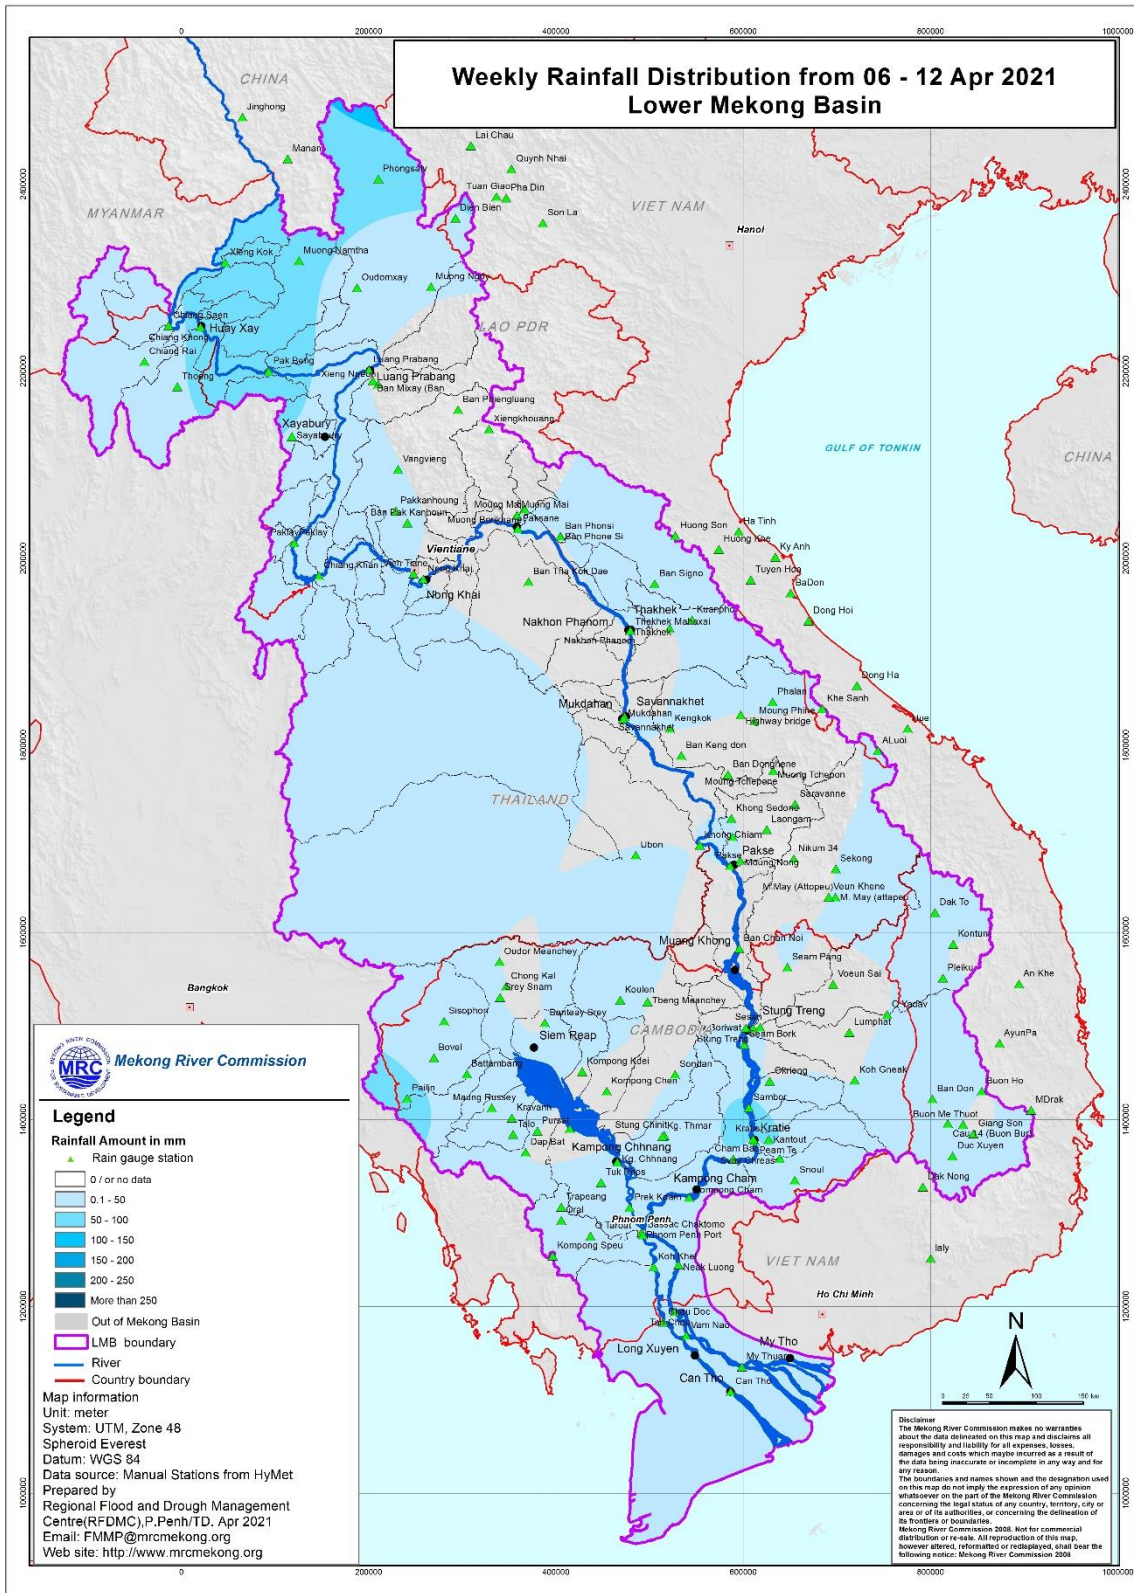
0 200000 400000 600000 800000 1000000

Weekly Rainfall Distribution from 06 - 12 Apr 2021
Lower Mekong Basin

CHINA
Jinghong
Manan
Lai Chau
Quynh Nhai
Phongsaly
Tuan Giao
Pha Din
Dien Bien
Son La
VIET NAM
MYANMAR
Hanoi
Xieng Kok
Muong Namtha
Oudomxay
Muong Ngoy
LAO PDR
Chiang Saen
Huay Xay
Chiang Khong
Chiang Rai
Pak Beng
Thoeng
Luang Prabang
Xieng Ngeun
Luang Prabang
Ban Mixay (Ban
Ban Phiengluang
Xiengkhouang
Xayabury
Sayabury
GULF OF TONKIN
CHINA
Vangvieng
Pakkanhoung
Ban Pak Kanhoun
Muong Mai
Muong Mai
Muong Borikhan
Paksane
Ban Phonsi
Ban Phone Si
Huong Son
Ha Tinh
Huong Khe
Ky Anh
Paklay
Vientiane
Chiang Khan
Vang Viang
Nong Khai
Ban Tha Kok Dae
Ban Signo
Tuyen Hoa
BaDon
Nong Khai
Dong Hoi
Thakhek
Kuanpho
Nakhon Phanom
Thakhek Mahaxai
Thakhek
Nakhon Phanom
Dong Ha
Phalan
Khe Sanh
Savannakhet
Mukdahan
Mukdahan
Kengkok
Moung Phine
Highway bridge
Hue
Savannakhet
ALuoi
Ban Keng don
Ban Dongnene
Moung Tchepon
Moung Tchepone
THAILAND
Saravanne
Khong Sedone
Laongam
Khong Chiam
Nikum 34
Ubon
Pakse
Pakse
Moung Nong
Sekong
M.May (Attopeu)
Veun Khene
M. May (attape)
Dak To
Muang Khong
Ban Chan Noi
Kontum
Oudor Meanchey
Seam Pang
Pleiku
Chong Kal
Voeun Sai
An Khe
Srey Snam
Bangkok
Koulen
Tbeng Meanchey
Stung Treng
Q Yadav
Sisophon
Banteay Srey
Sesan
Lumphat
Siem Reap
CAMBODIA
Boriwat
Stung Treng
Seam Bork
AyunPa
Bovel
Kompong Kdei
Sondan
Battambang
Kompong Chen
Koh Gneak
Chhlong
Buon Ho
Pailin
Ban Don
Maung Russey
Sambor
MDrak
Kravanh
Buon Me Thuot
Pursat
Kratie
Giang Son
Talo
Stung Chinit
Kg. Thmar
Kratie
Kantout
Cau 14 (Buon Bur)
Dap Bat
Kampong Chhnang
Duc Xuyen
Kg. Chhnang
Cham Bak
Peam Te
Tuk Phos
Snoul
Kampong Cham
Dak Nong
Kompong Cham
Trapeang
Prek Kdam
Oral
Phnom Penh
Bassac Chaktomo
Pochentong
Phnom Penh Port
Kompong Speu
Ialy
Koh Khel
Neak Luong
VIET NAM
Ho Chi Minh
Chau Doc
Tan Chau
Vam Nao
My Tho
Long Xuyen
My Thuan
Can Tho
Can Tho
N
0 25 50 100 150 km

Mekong River Commission
MRC
MEKONG RIVER COMMISSION FOR SUSTAINABLE DEVELOPMENT

Legend
Rainfall Amount in mm
Rain gauge station
0 / or no data
0.1 - 50
50 - 100
100 - 150
150 - 200
200 - 250
More than 250
Out of Mekong Basin
LMB boundary
River
Country boundary
Map information
Unit: meter
System: UTM, Zone 48
Spheroid Everest
Datum: WGS 84
Data source: Manual Stations from HyMet
Prepared by
Regional Flood and Drough Management Centre(RFDMC),P.Penh/TD. Apr 2021
Email: FMMP@mrcmekong.org
Web site: http://www.mrcmekong.org

Disclaimer
The Mekong River Commission makes no warranties about the data delineated on this map and disclaims all responsibility and liability for all expenses, losses, damages and costs which maybe incurred as a result of the data being inaccurate or incomplete in any way and for any reason.
The boundaries and names shown and the designation used on this map do not imply the expression of any opinion whatsoever on the part of the Mekong River Commission concerning the legal status of any country, territory, city or area or of its authorities, or concerning the delineation of its frontiers or boundaries.
Mekong River Commission 2008. Not for commercial distribution or re-sale. All reproduction of this map, however altered, reformatted or redisplayed, shall bear the following notice: Mekong River Commission 2008

2400000 2200000 2000000 1800000 1600000 1400000 1200000 1000000